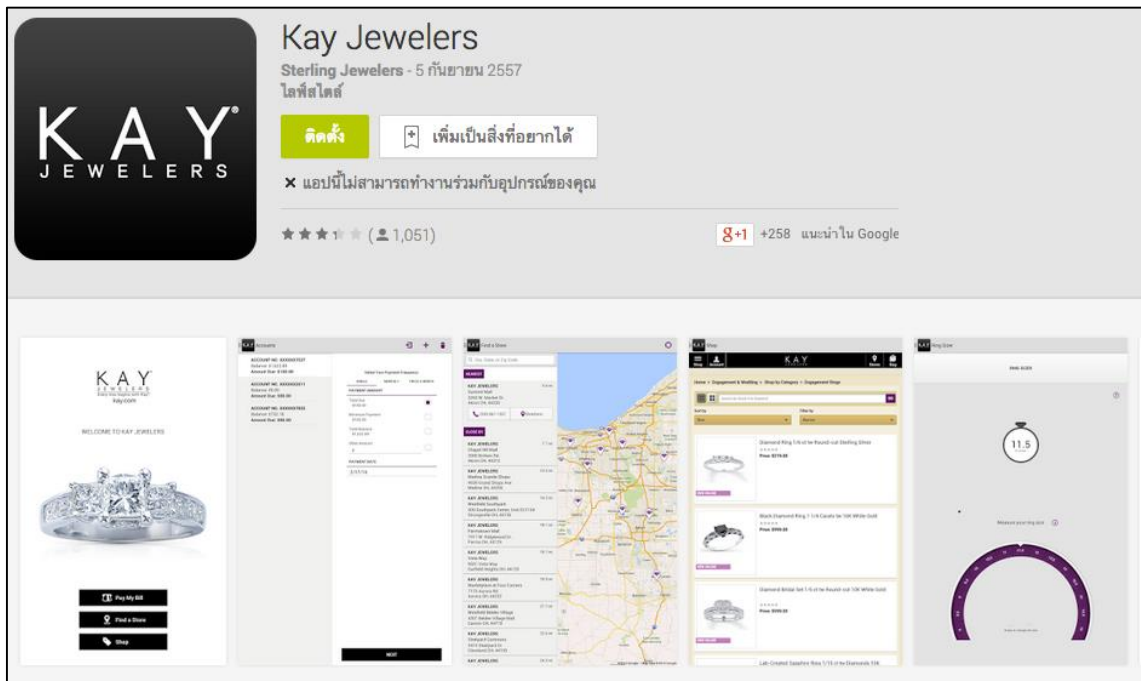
KAY JEWELERS

Kay Jewelers
Sterling Jewelers - 5 กันยายน 2557
ไลฟ์สไตล์

ติดตั้ง
เพิ่มเป็นสิ่งที่อยากได้

× แอปนี้ไม่สามารถทำงานร่วมกับอุปกรณ์ของคุณ

(1,051)

+1 +258 แนะนำใน Google

KAY
kay.com
WELCOME TO KAY JEWELERS

Pay My Bill
Find a Store
Shop

Accounts
ACCOUNT NO. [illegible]
ACCOUNT NO. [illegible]
ACCOUNT NO. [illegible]
PAYMENT DATE
NEXT

Find a Store
NEAREST
KAY JEWELERS
CLOSE BY
KAY JEWELERS
KAY JEWELERS
KAY JEWELERS
KAY JEWELERS
KAY JEWELERS
KAY JEWELERS
KAY JEWELERS
KAY JEWELERS

Shop
KAY
Home > Engagement & Wedding > Shop by Category > Engagement Rings
Diamond Ring 1/6 ct tw Round-cut Sterling Silver
Price: $279.99
Black Diamond Ring 1 1/6 Carats tw 10K White Gold
Price: $999.99
Diamond Bridal Set 1/5 ct tw Round-cut 10K White Gold
Price: $599.99
Lab-Created Sapphire Ring 1/15 ct tw Diamonds 10K

Ring Sizer
RING SIZES
11.5
Measure your ring size